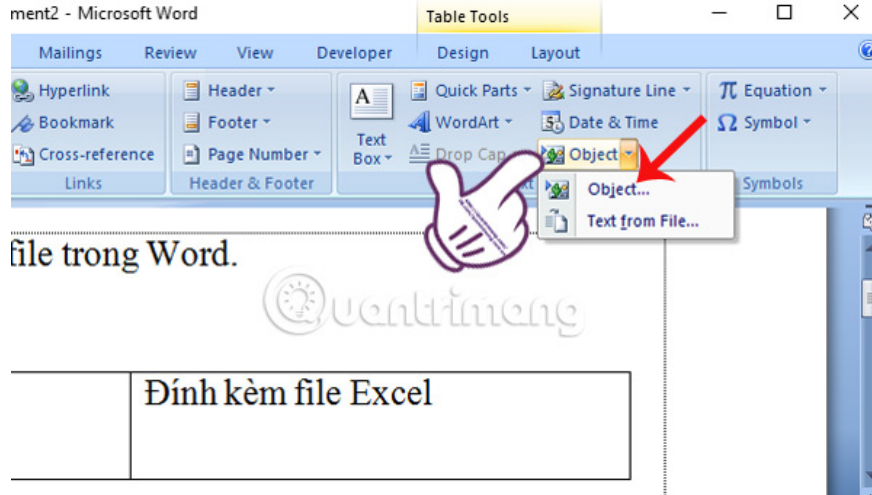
ment2 - Microsoft Word
Table Tools
Mailings Review View Developer Design Layout
Hyperlink
Bookmark
Cross-reference
Links
Header
Footer
Page Number
Header & Footer
Text Box
Quick Parts
WordArt
Drop Cap
Signature Line
Date & Time
Object
Equation
Symbol
Symbols
Object...
Text from File...
file trong Word.
Quantrimang

|  | Đính kèm file Excel |
|---|---|